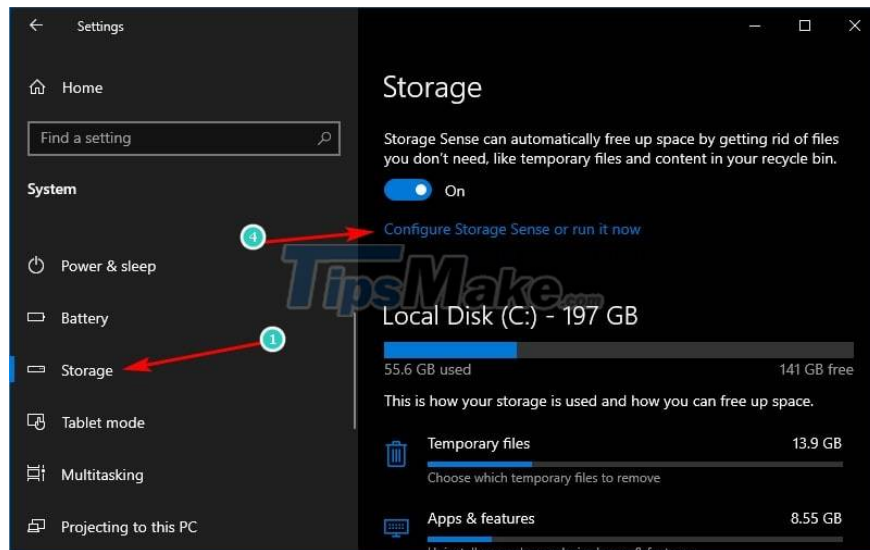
Settings

Home

Find a setting

System

Power & sleep

Battery

Storage

Tablet mode

Multitasking

Projecting to this PC

Storage

Storage Sense can automatically free up space by getting rid of files you don't need, like temporary files and content in your recycle bin.

On

4

Configure Storage Sense or run it now

TipsMake.com

Local Disk (C:) - 197 GB

55.6 GB used

141 GB free

1

This is how your storage is used and how you can free up space.

Temporary files

13.9 GB

Choose which temporary files to remove

Apps & features

8.55 GB

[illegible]